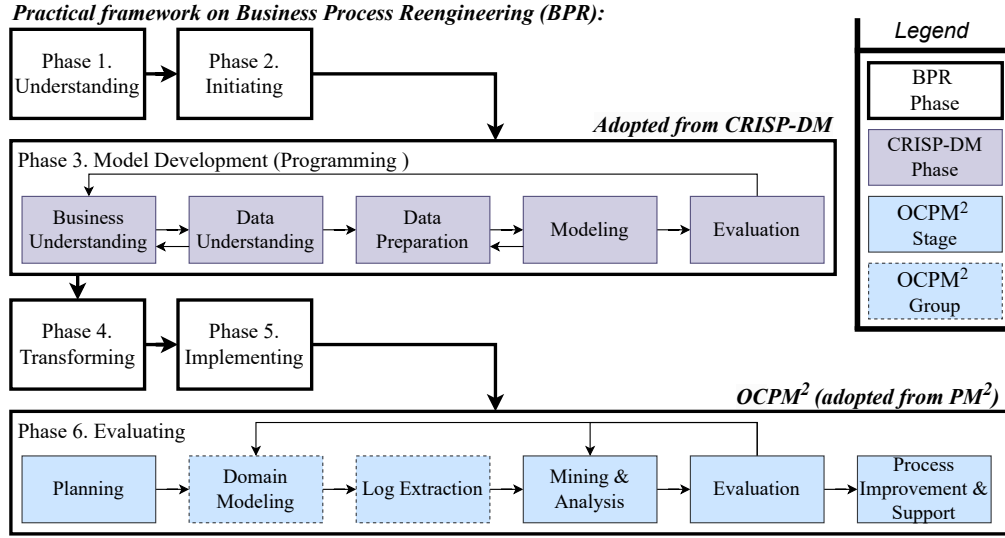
Practical framework on Business Process Reengineering (BPR):

Phase 1. Understanding

Phase 2. Initiating

Adopted from CRISP-DM

Phase 3. Model Development (Programming )

Business Understanding

Data Understanding

Data Preparation

Modeling

Evaluation

Phase 4. Transforming

Phase 5. Implementing

OCPM$^2$ (adopted from PM$^2$)

Phase 6. Evaluating

Planning

Domain Modeling

Log Extraction

Mining & Analysis

Evaluation

Process Improvement & Support

Legend

BPR Phase

CRISP-DM Phase

OCPM$^2$ Stage

OCPM$^2$ Group